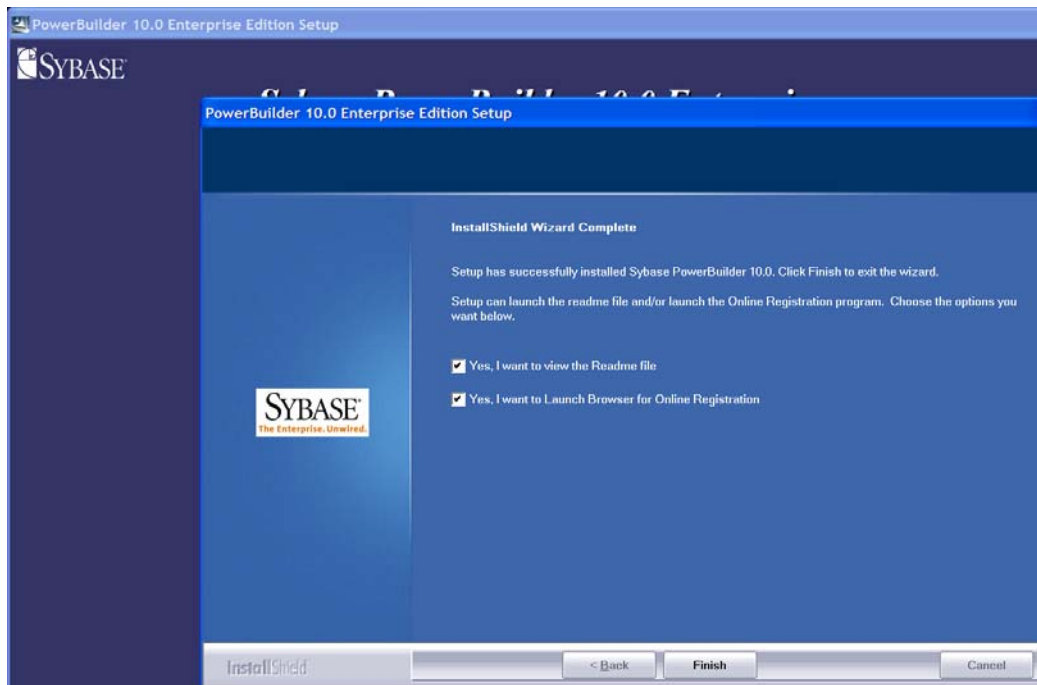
PowerBuilder 10.0 Enterprise Edition Setup

SYBASE

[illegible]

PowerBuilder 10.0 Enterprise Edition Setup

SYBASE
The Enterprise. Unwired.

InstallShield Wizard Complete

Setup has successfully installed Sybase PowerBuilder 10.0. Click Finish to exit the wizard.

Setup can launch the readme file and/or launch the Online Registration program. Choose the options you want below.

Yes, I want to view the Readme file

Yes, I want to Launch Browser for Online Registration

InstallShield

< Back

Finish

Cancel